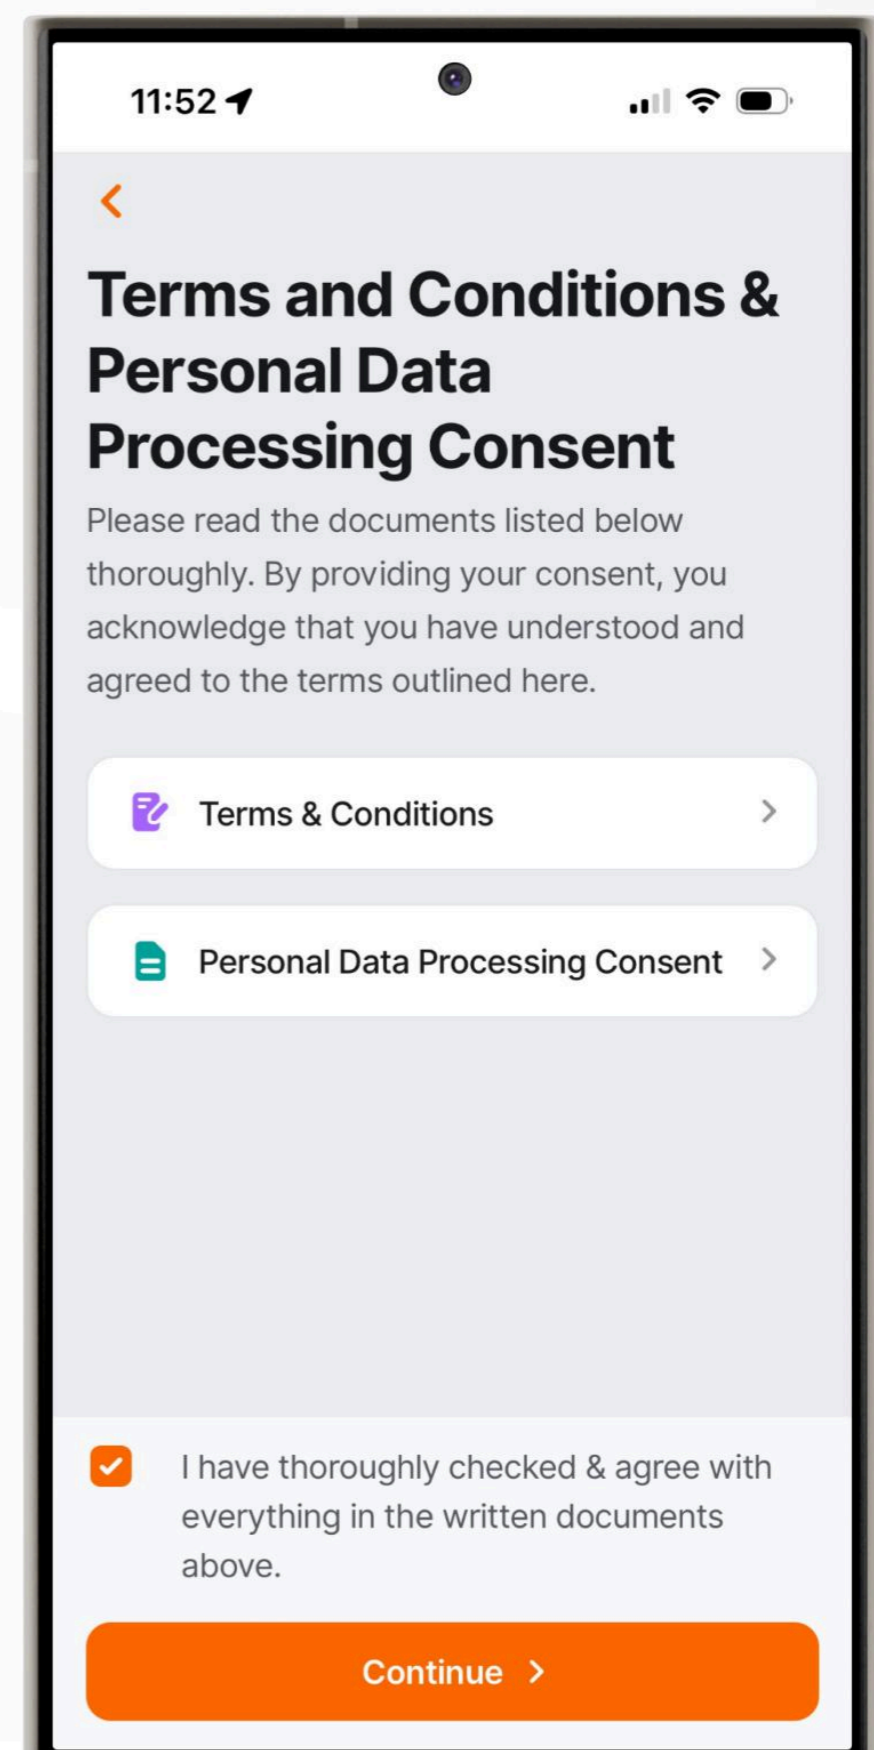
11:52

Terms and Conditions & Personal Data Processing Consent

Please read the documents listed below thoroughly. By providing your consent, you acknowledge that you have understood and agreed to the terms outlined here.

Terms & Conditions

Personal Data Processing Consent

I have thoroughly checked & agree with everything in the written documents above.

Continue